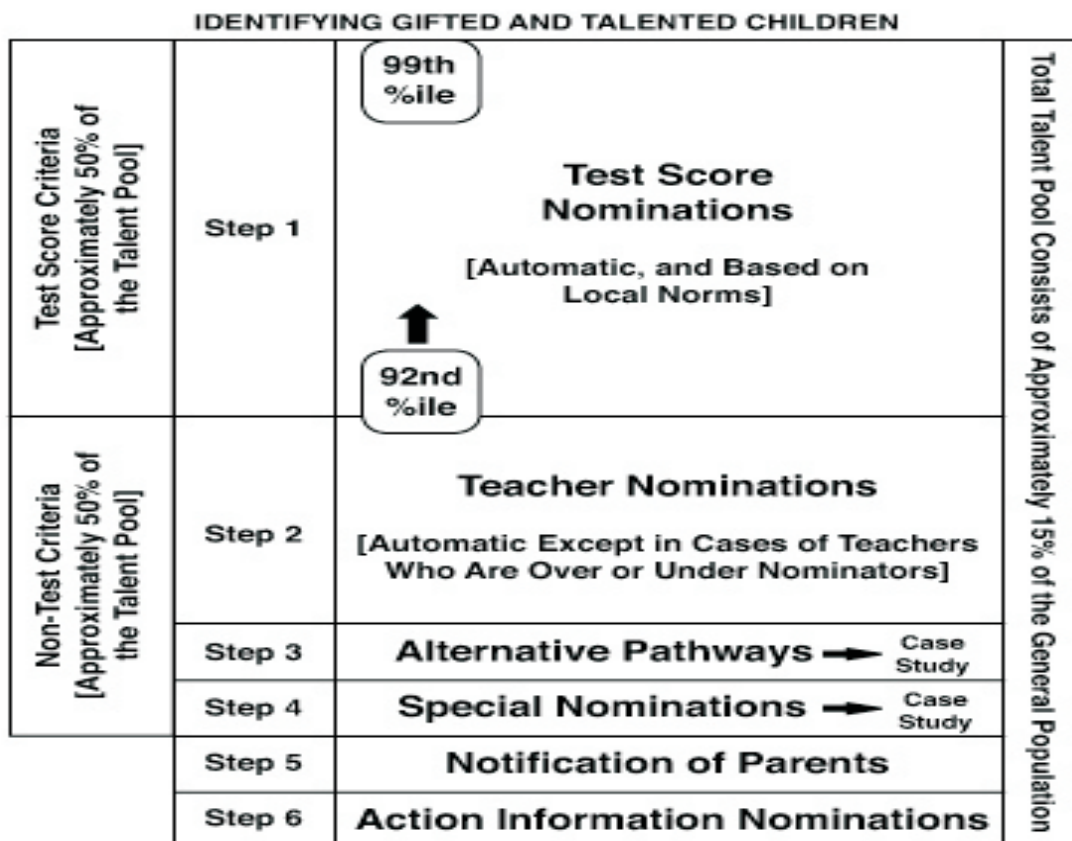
IDENTIFYING GIFTED AND TALENTED CHILDREN

Test Score Criteria [Approximately 50% of the Talent Pool]

Step 1

99th %ile

Test Score Nominations

[Automatic, and Based on Local Norms]

92nd %ile

Non-Test Criteria [Approximately 50% of the Talent Pool]

Step 2

Teacher Nominations

[Automatic Except in Cases of Teachers Who Are Over or Under Nominators]

Step 3

Alternative Pathways → Case Study

Step 4

Special Nominations → Case Study

Step 5

Notification of Parents

Step 6

Action Information Nominations

Total Talent Pool Consists of Approximately 15% of the General Population